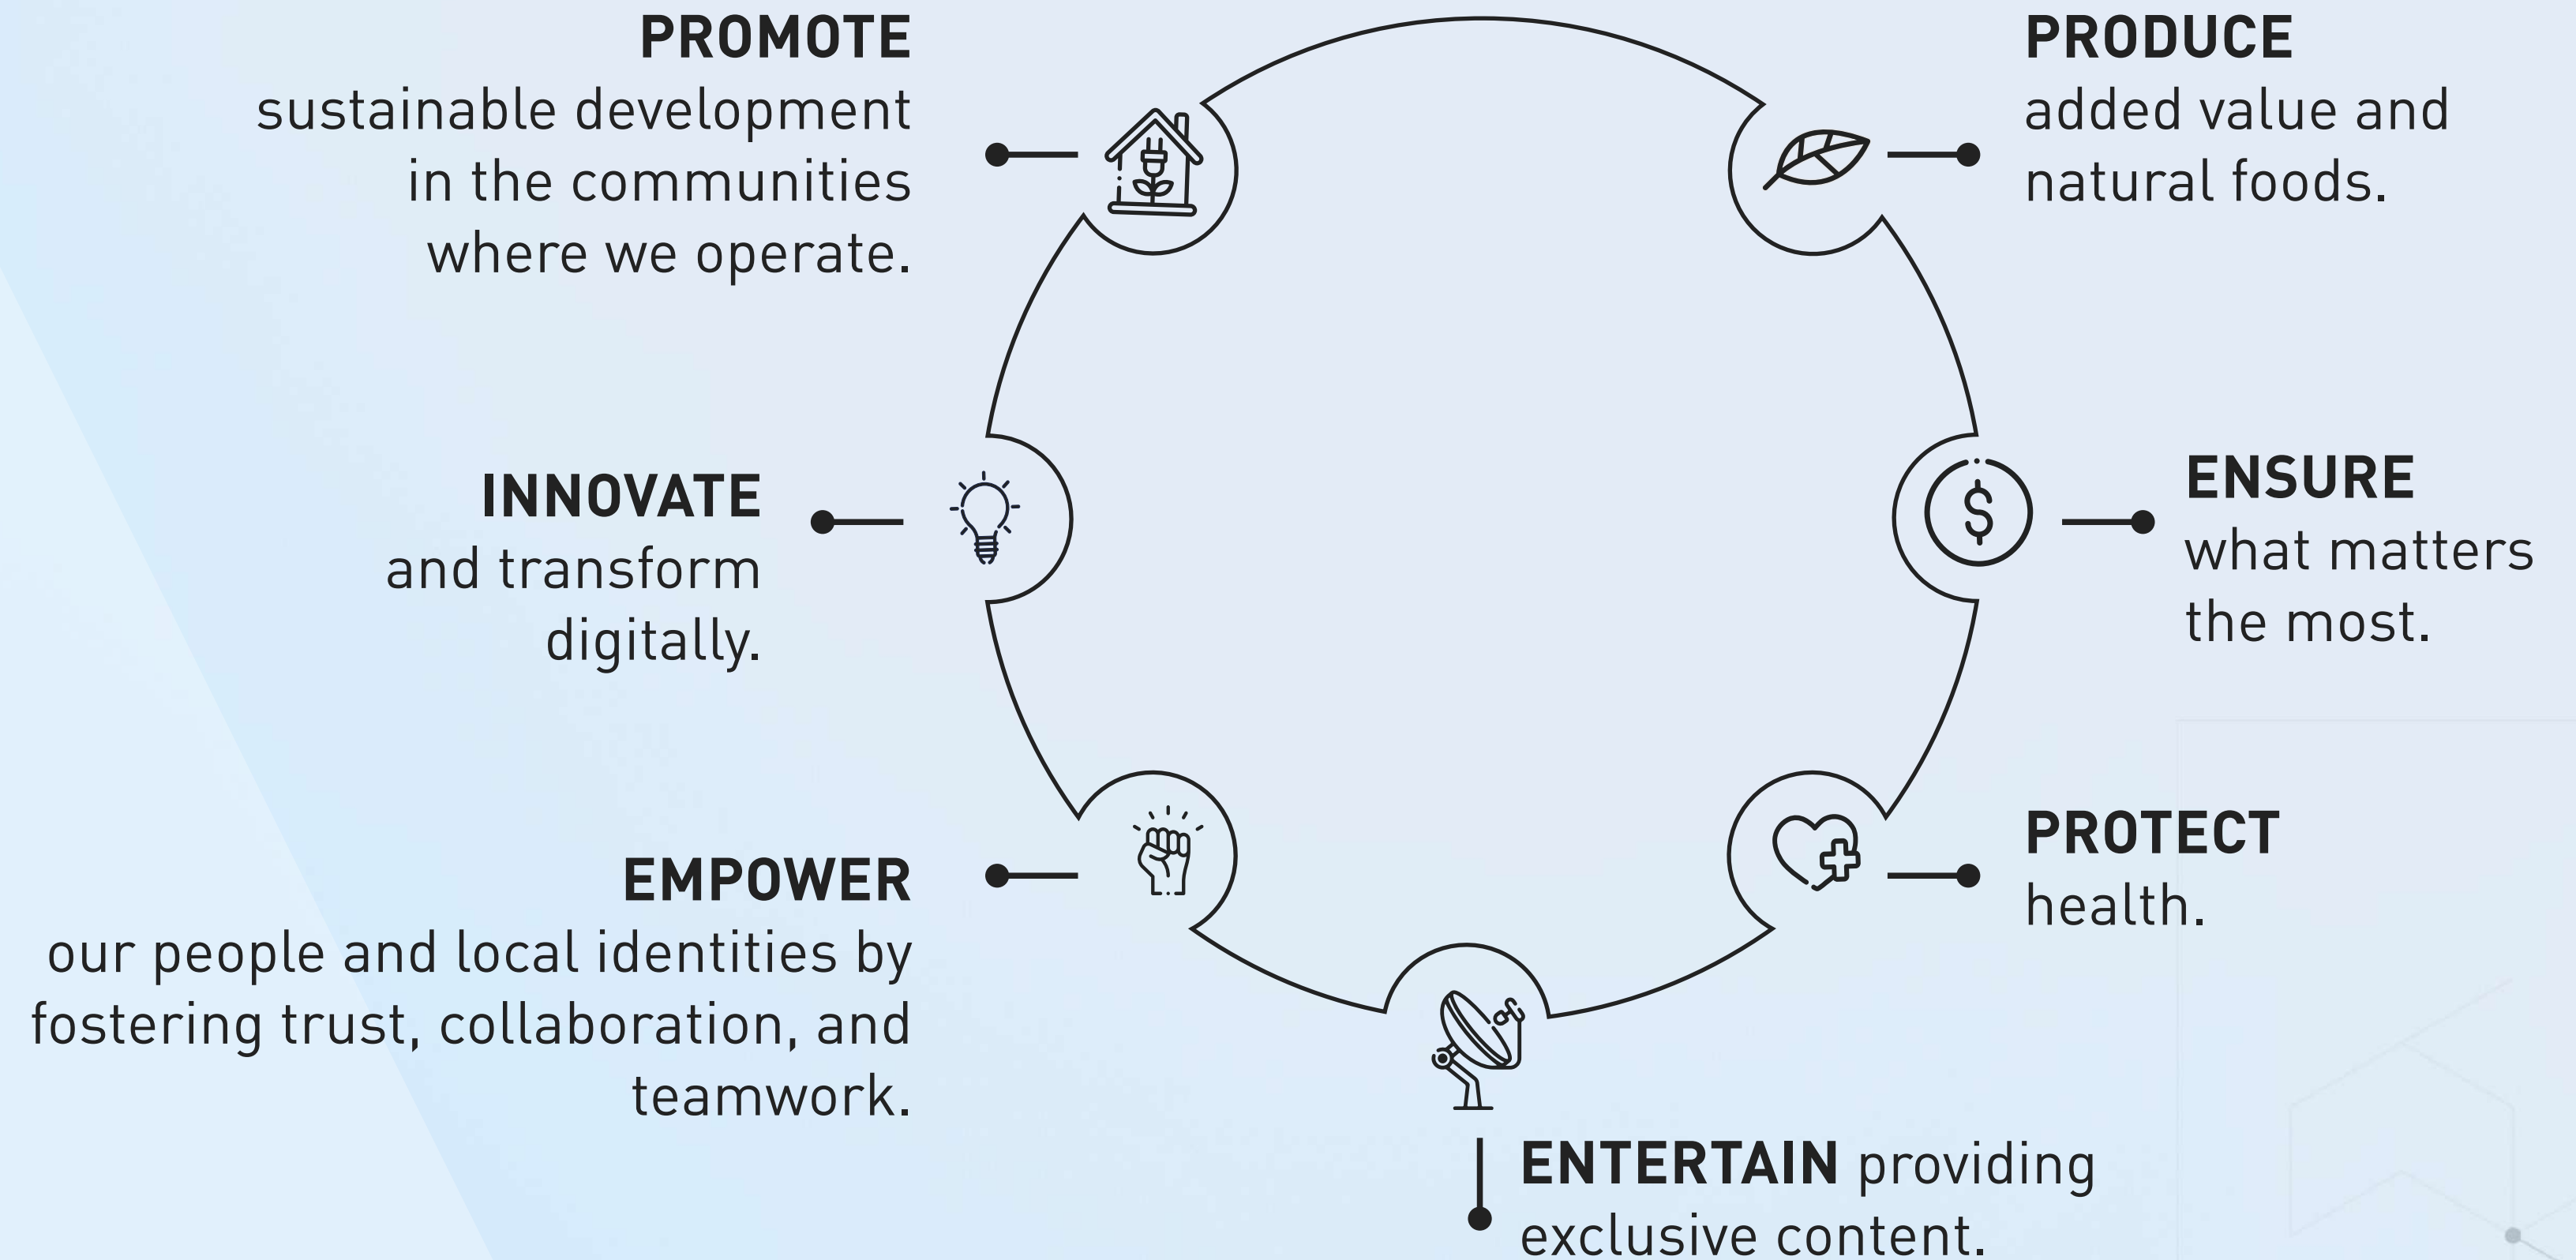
PROMOTE
sustainable development in the communities where we operate.

PRODUCE
added value and natural foods.

INNOVATE
and transform digitally.

ENSURE
what matters the most.

EMPOWER
our people and local identities by fostering trust, collaboration, and teamwork.

PROTECT
health.

ENTERTAIN providing exclusive content.